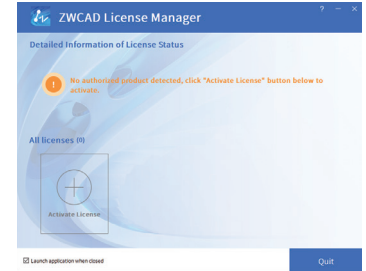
ZWCAD License Manager

? — ×

Detailed Information of License Status

No authorized product detected, click "Activate License" button below to activate.

All licenses (0)

Activate License

Launch application when closed

Quit